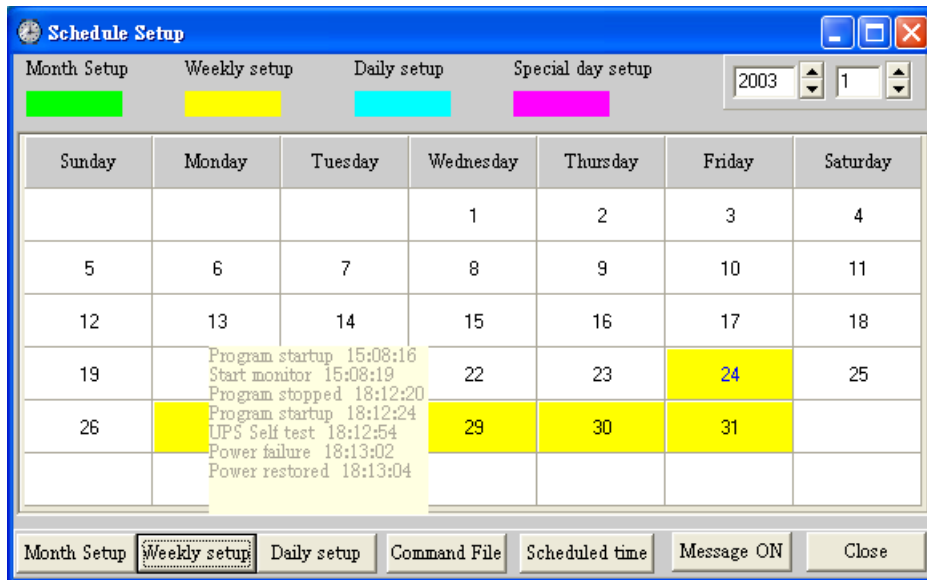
Schedule Setup

Month Setup | Weekly setup | Daily setup | Special day setup

2003 | 1

| Sunday | Monday | Tuesday | Wednesday | Thursday | Friday | Saturday |
|---|---|---|---|---|---|---|
| | | | 1 | 2 | 3 | 4 |
| 5 | 6 | 7 | 8 | 9 | 10 | 11 |
| 12 | 13 | 14 | 15 | 16 | 17 | 18 |
| 19 | | | 22 | 23 | 24 | 25 |
| 26 | | | 29 | 30 | 31 | |
| | | | | | | |

Program startup 15:08:16
Start monitor 15:08:19
Program stopped 18:12:20
Program startup 18:12:24
UPS Self test 18:12:54
Power failure 18:13:02
Power restored 18:13:04

Month Setup | Weekly setup | Daily setup | Command File | Scheduled time | Message ON | Close